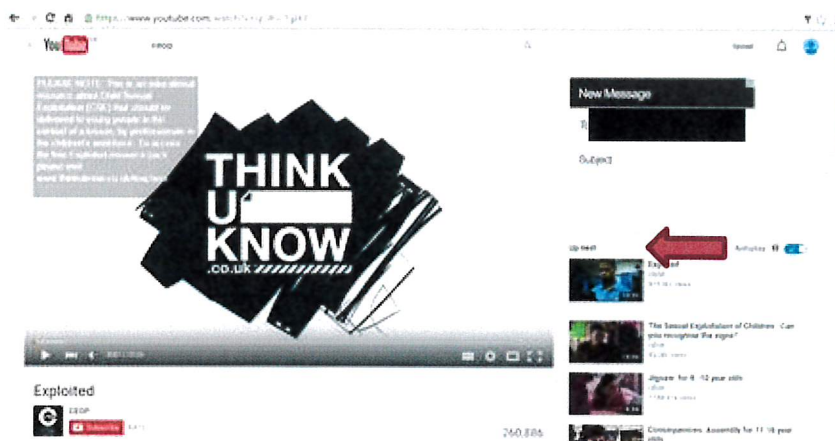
https://www.youtube.com/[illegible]

YouTube

Upload

PLEASE NOTE: This is an educational resource about Child Sexual Exploitation (CSE) that should be delivered to young people in the context of a lesson by professionals in the children's workforce. To access the free Exploited resource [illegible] please visit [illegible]

THINK U KNOW .co.uk

New Message

To

Subject

Up next

Autoplay

Exploited
CEOP

The Sexual Exploitation of Children: Can you recognise the signs?
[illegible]

Jigsaw: for 8 - 10 year olds
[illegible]

Consequences: Assembly for 11-16 year olds

Exploited

CEOP

Subscribe

260,886